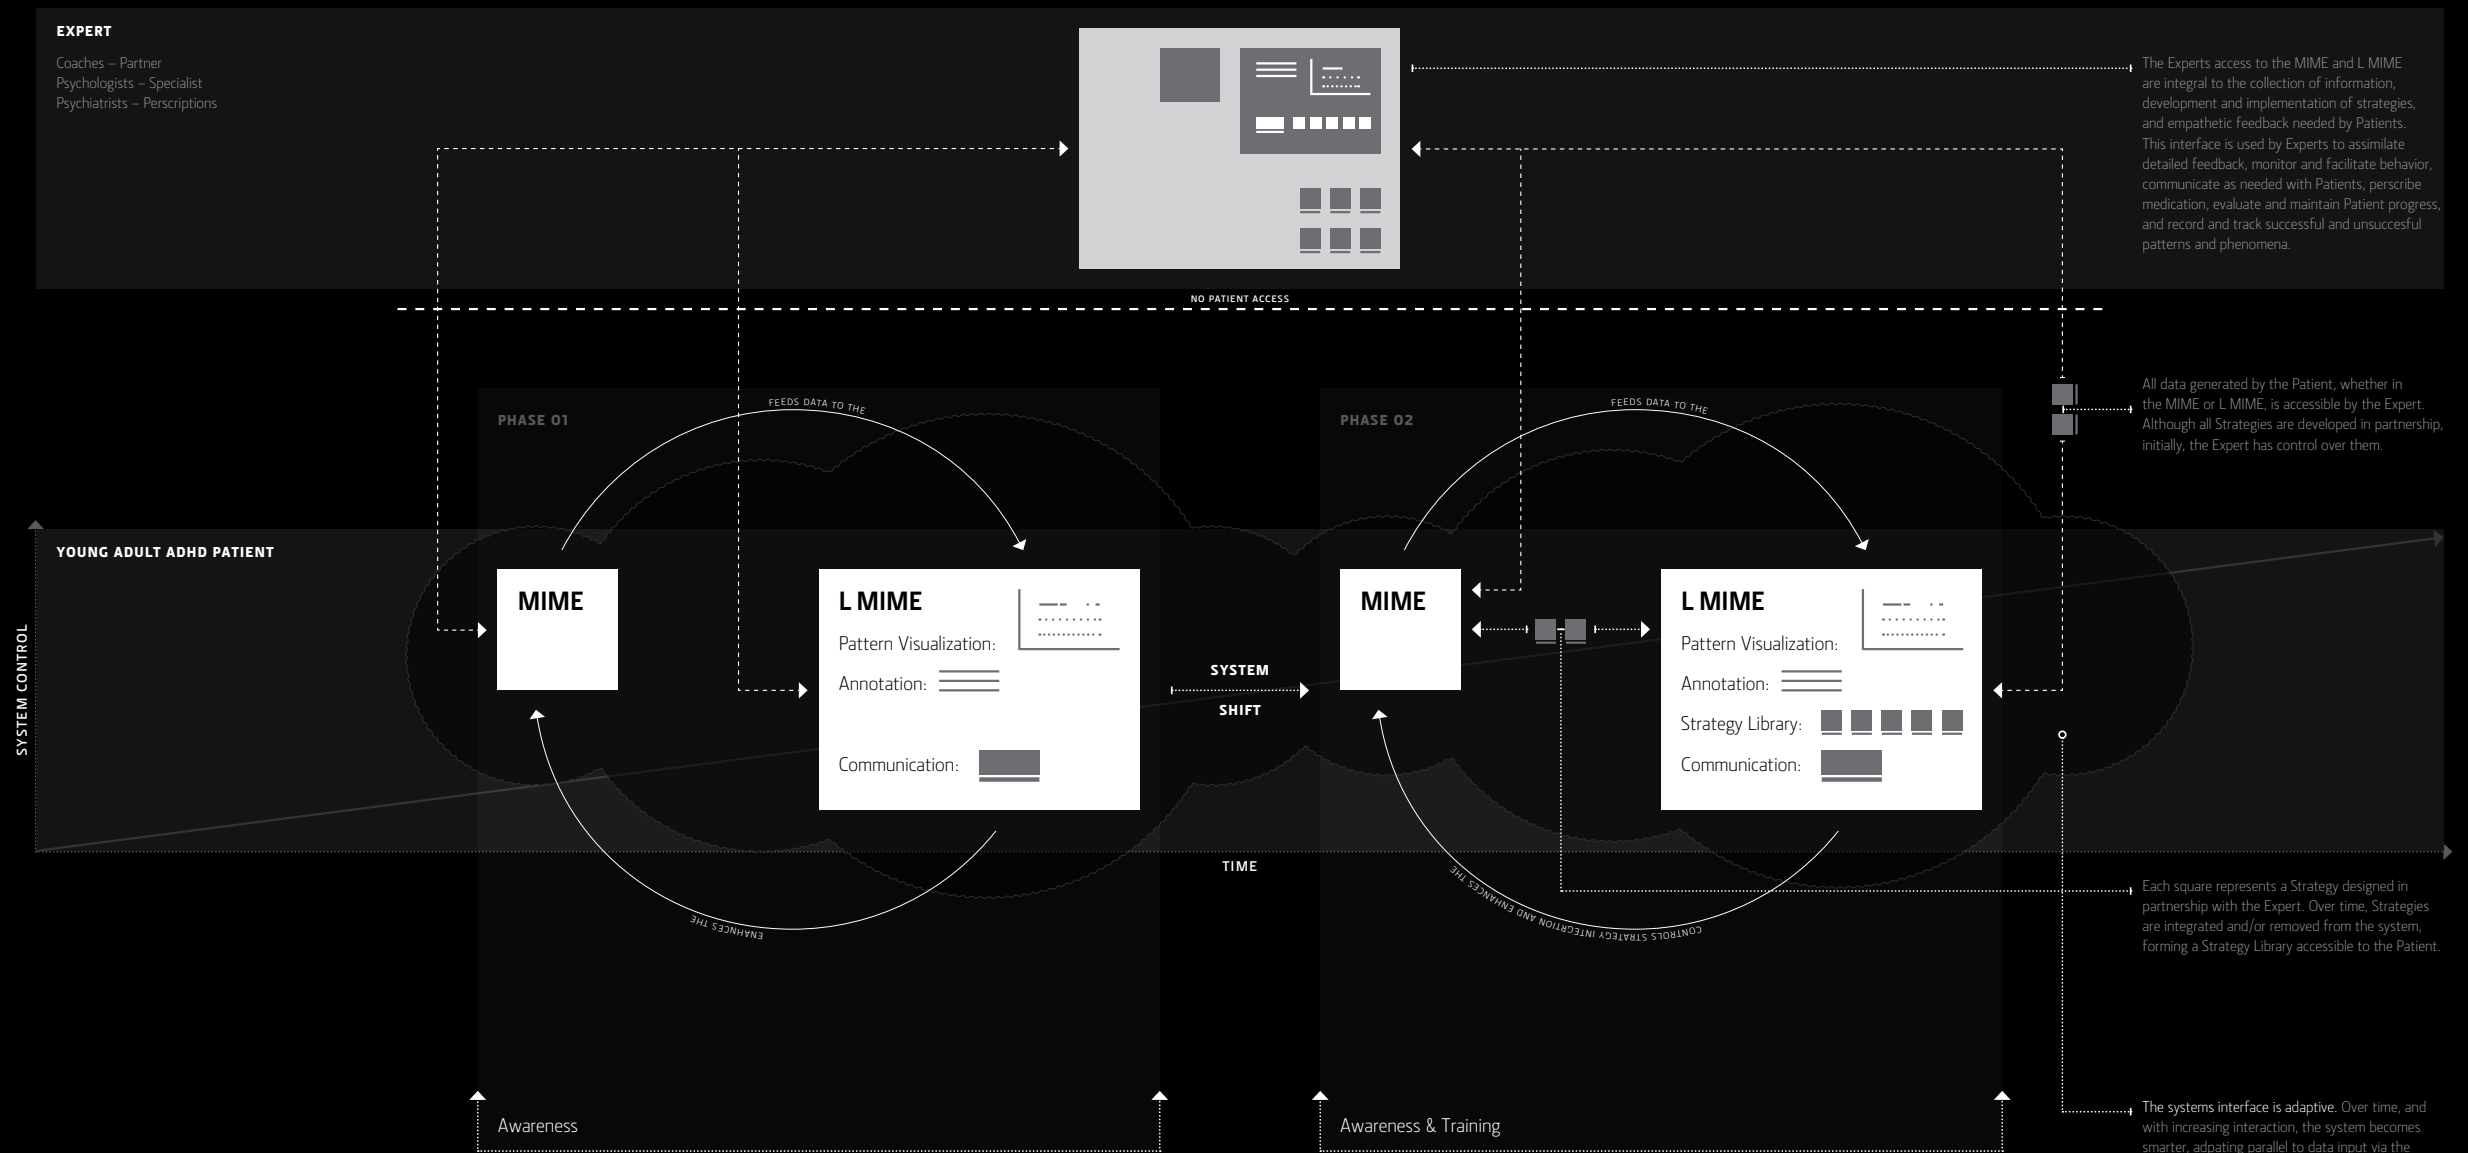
EXPERT

Coaches – Partner
Psychologists – Specialist
Psychiatrists – Perscriptions

The Experts access to the MIME and L MIME are integral to the collection of information, development and implementation of strategies, and empathetic feedback needed by Patients. This interface is used by Experts to assimilate detailed feedback, monitor and facilitate behavior, communicate as needed with Patients, perscribe medication, evaluate and maintain Patient progress, and record and track successful and unsuccesful patterns and phenomena.

NO PATIENT ACCESS

All data generated by the Patient, whether in the MIME or L MIME, is accessible by the Expert. Although all Strategies are developed in partnership, initially, the Expert has control over them.

PHASE 01

FEEDS DATA TO THE

PHASE 02

FEEDS DATA TO THE

YOUNG ADULT ADHD PATIENT

SYSTEM CONTROL

MIME

L MIME
Pattern Visualization:
Annotation:
Communication:

SYSTEM
SHIFT

MIME

L MIME
Pattern Visualization:
Annotation:
Strategy Library:
Communication:

TIME

ENHANCES THE

CONTROLS STRATEGY INTEGRATION AND ENHANCES THE

Each square represents a Strategy designed in partnership with the Expert. Over time, Strategies are integrated and/or removed from the system, forming a Strategy Library accessible to the Patient.

Awareness

Awareness & Training

The systems interface is adaptive. Over time, and with increasing interaction, the system becomes smarter, adpating parallel to data input via the